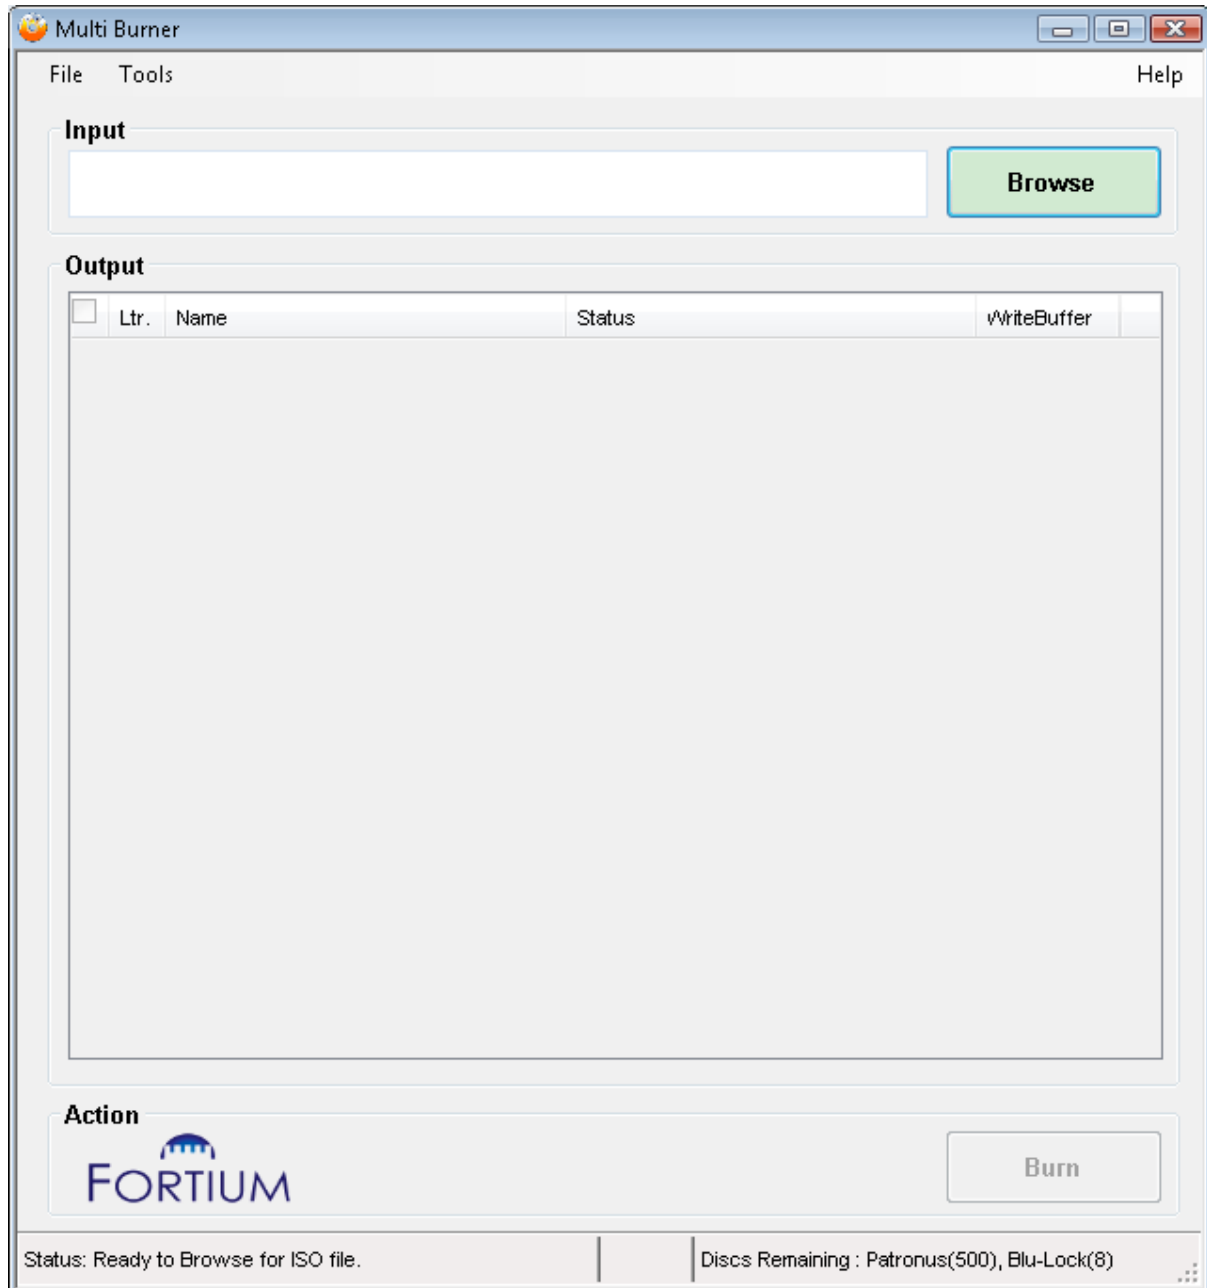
Multi Burner

File Tools Help

Input

Browse

Output

| | Ltr. | Name | Status | WriteBuffer |
|---|---|---|---|---|

Action

FORTIUM

Burn

Status: Ready to Browse for ISO file.

Discs Remaining : Patronus(500), Blu-Lock(8)